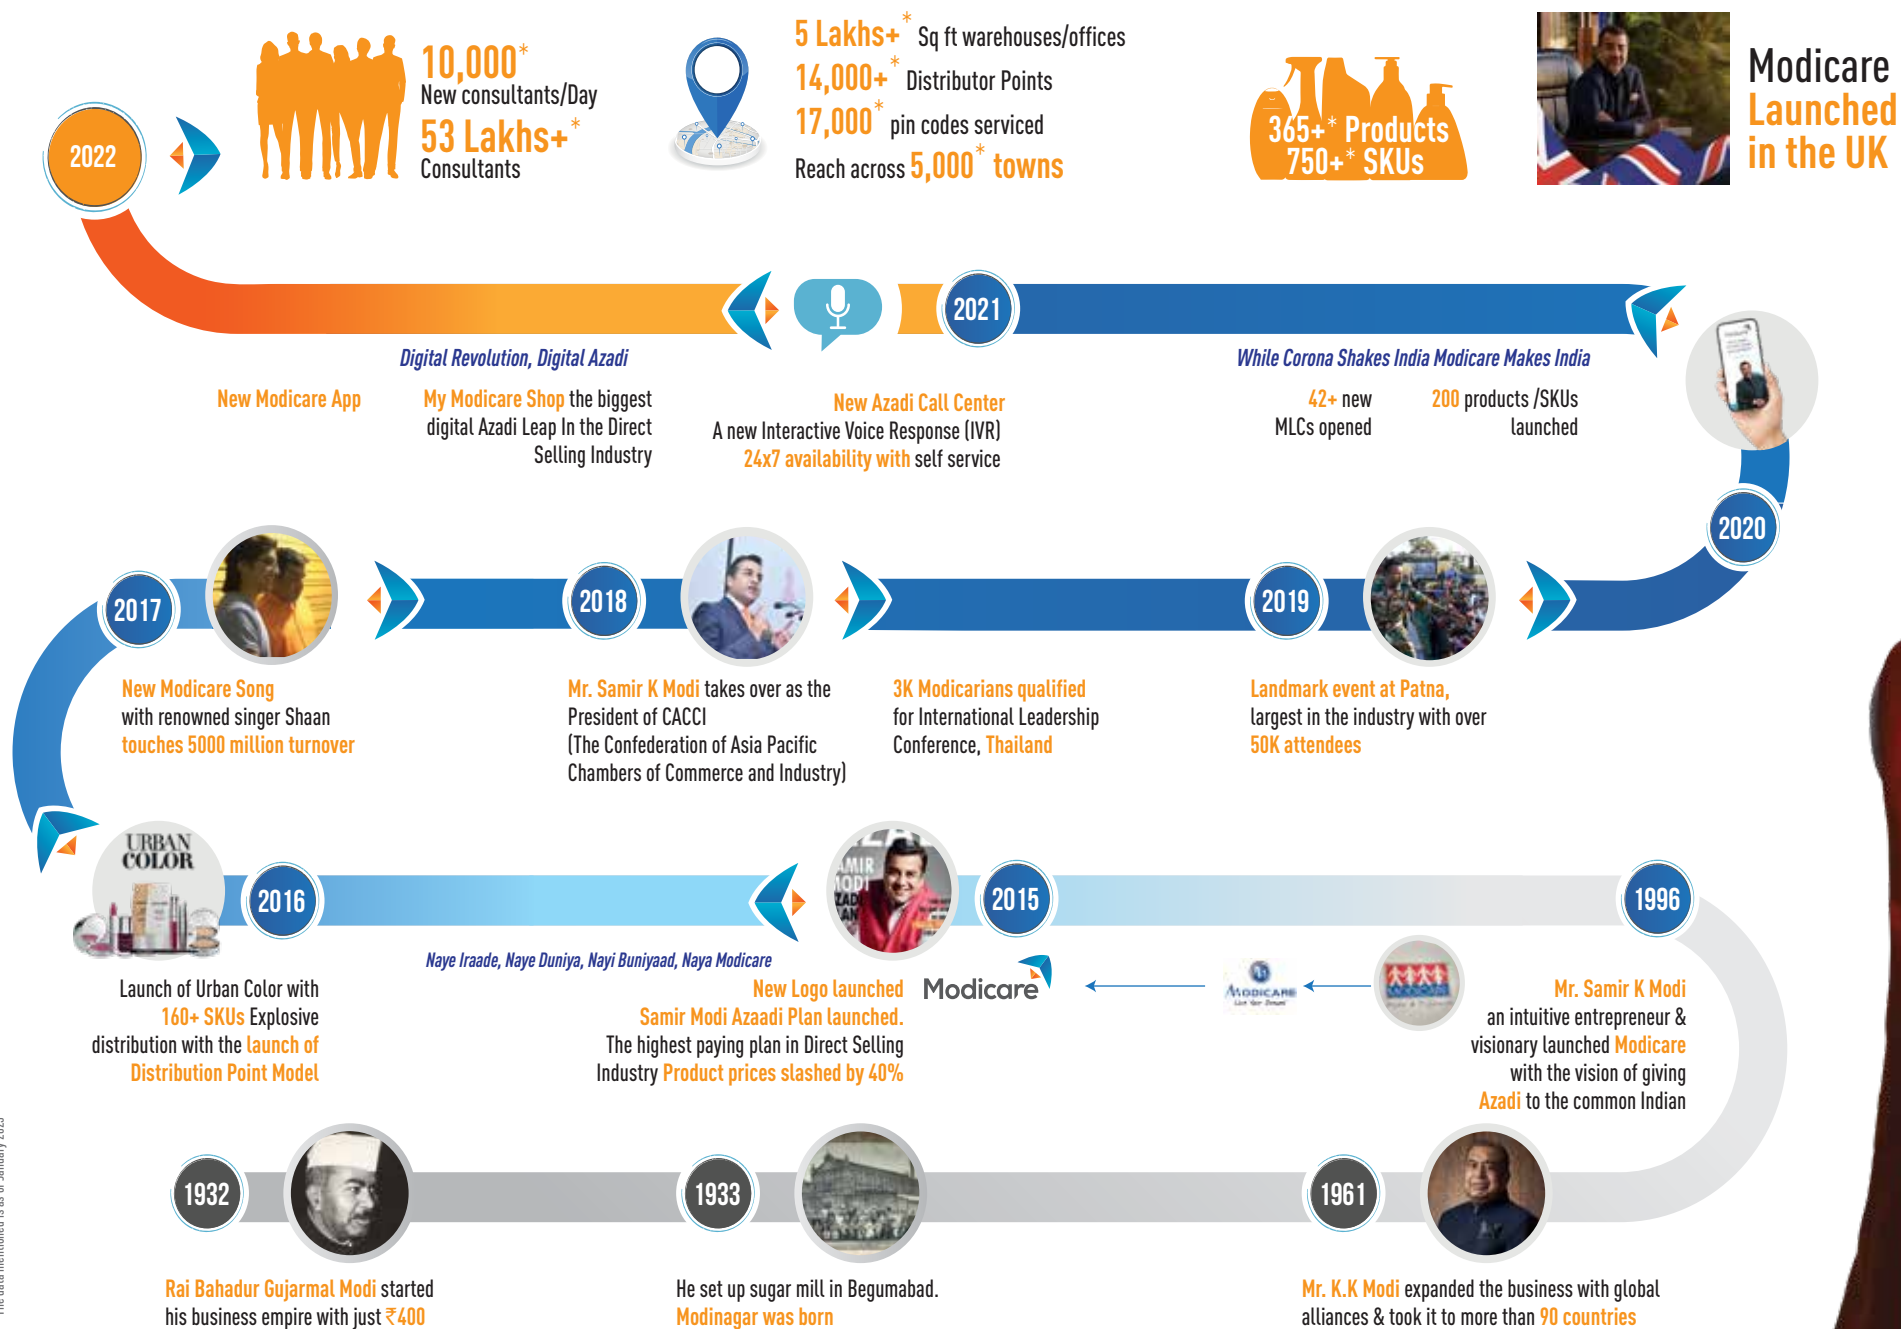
2022

10,000*
New consultants/Day
53 Lakhs+*
Consultants

5 Lakhs+* Sq ft warehouses/offices
14,000+* Distributor Points
17,000* pin codes serviced
Reach across 5,000* towns

365+* Products
750+* SKUs

Modicare
Launched
in the UK

2021

Digital Revolution, Digital Azadi

New Modicare App

My Modicare Shop the biggest digital Azadi Leap In the Direct Selling Industry

New Azadi Call Center
A new Interactive Voice Response (IVR)
24x7 availability with self service

While Corona Shakes India Modicare Makes India

42+ new MLCs opened

200 products /SKUs launched

2020

2017

New Modicare Song
with renowned singer Shaan
touches 5000 million turnover

2018

Mr. Samir K Modi takes over as the President of CACCI
(The Confederation of Asia Pacific Chambers of Commerce and Industry)

3K Modicarians qualified for International Leadership Conference, Thailand

2019

Landmark event at Patna, largest in the industry with over 50K attendees

URBAN COLOR

2016

Launch of Urban Color with 160+ SKUs Explosive distribution with the launch of Distribution Point Model

Naye Iraade, Naye Duniya, Nayi Buniyaad, Naya Modicare

New Logo launched
Samir Modi Azaadi Plan launched.
The highest paying plan in Direct Selling Industry Product prices slashed by 40%

2015

Modicare

Modicare

1996

Mr. Samir K Modi
an intuitive entrepreneur & visionary launched Modicare with the vision of giving Azadi to the common Indian

1932

Rai Bahadur Gujarmal Modi started his business empire with just ₹400

1933

He set up sugar mill in Begumabad.
Modinagar was born

1961

Mr. K.K Modi expanded the business with global alliances & took it to more than 90 countries